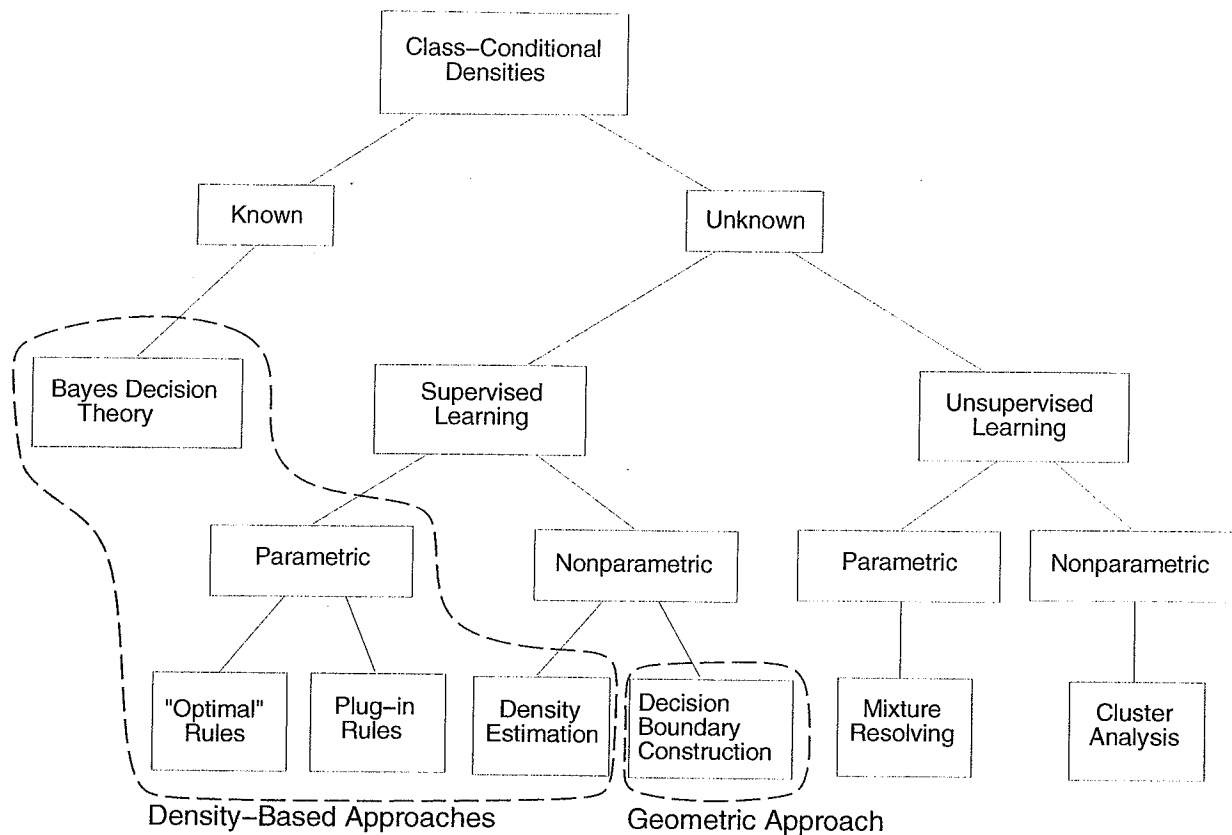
Class–Conditional Densities

Known

Unknown

Bayes Decision Theory

Supervised Learning

Unsupervised Learning

Parametric

Nonparametric

Parametric

Nonparametric

"Optimal" Rules

Plug–in Rules

Density Estimation

Decision Boundary Construction

Mixture Resolving

Cluster Analysis

Density–Based Approaches

Geometric Approach